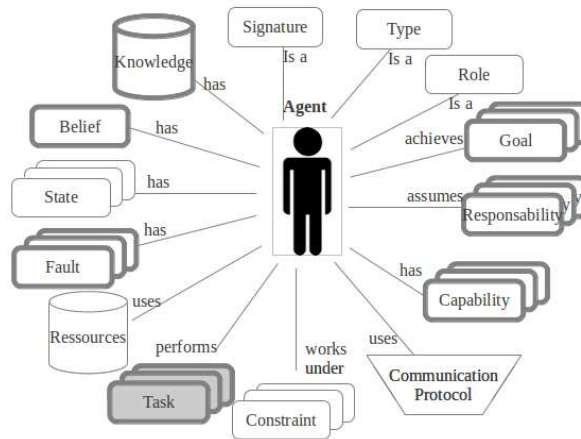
Signature
Type
Knowledge
Is a
Is a
has
Role
Agent
Is a
Belief
has
achieves
Goal
State
has
assumes
Responsability
has
Fault
has
uses
Capability
Ressources
uses
performs
works under
Communication Protocol
Task
Constraint